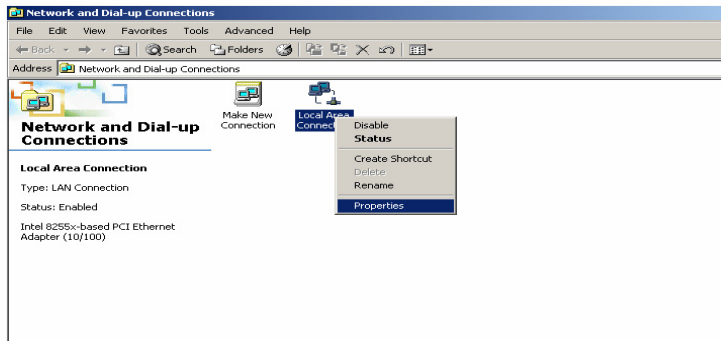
Network and Dial-up Connections

File Edit View Favorites Tools Advanced Help

Back Search Folders

Address Network and Dial-up Connections

Network and Dial-up Connections

Make New Connection

Local Area Connec

Disable
Status
Create Shortcut
Delete
Rename
Properties

Local Area Connection

Type: LAN Connection

Status: Enabled

Intel 8255x-based PCI Ethernet Adapter (10/100)